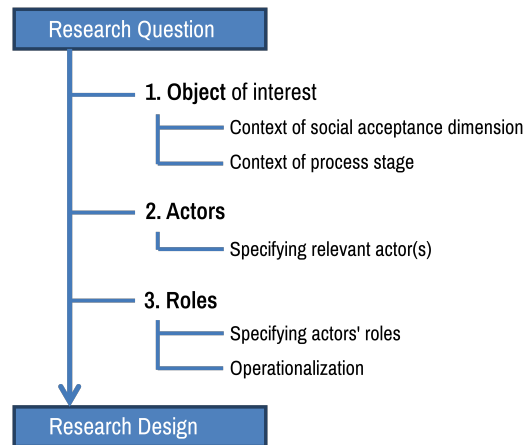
Research Question

1. Object of interest

Context of social acceptance dimension

Context of process stage

2. Actors

Specifying relevant actor(s)

3. Roles

Specifying actors' roles

Operationalization

Research Design